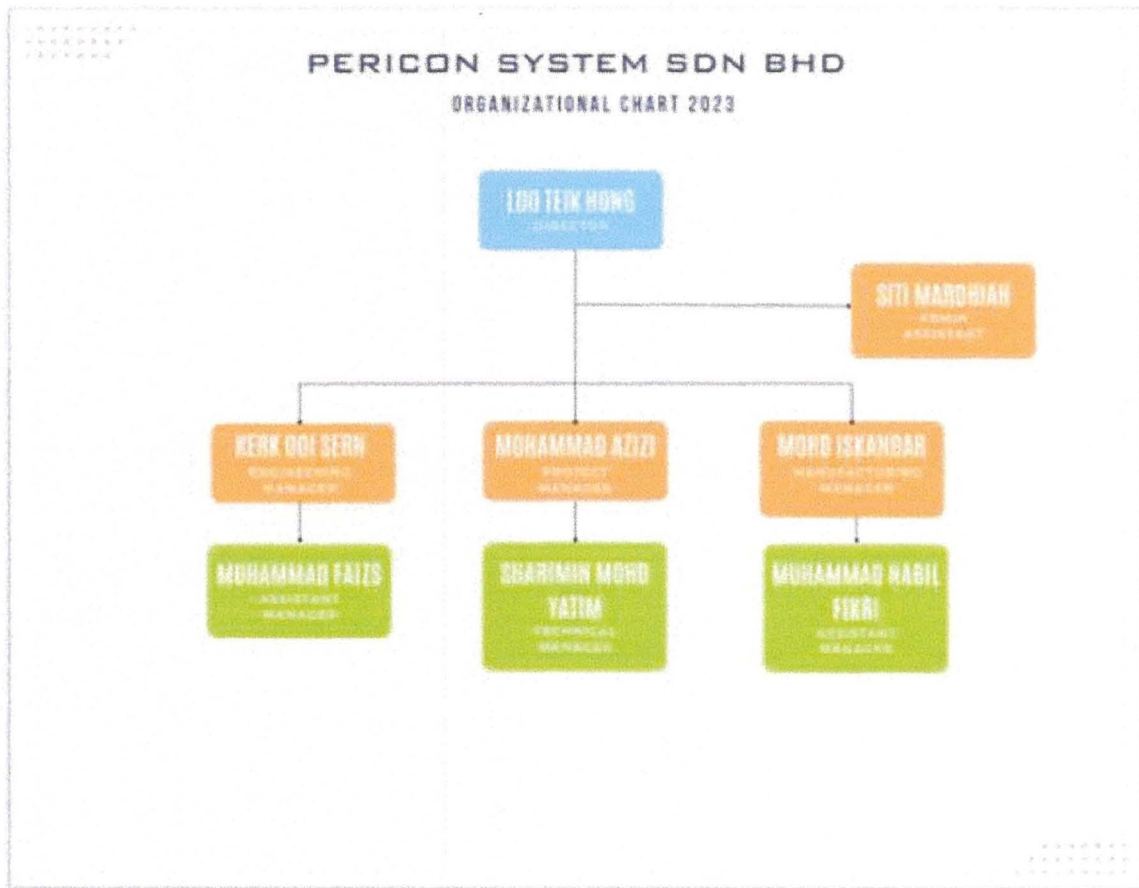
PERICON SYSTEM SDN BHD

ORGANIZATIONAL CHART 2023

LOO TEIK HONG
DIRECTOR

SITI MARDHIAH
ADMIN ASSISTANT

KERK OOI SERN
ENGINEERING MANAGER

MOHAMMAD AZIZI
PROJECT MANAGER

MOHD ISKANDAR
MANUFACTURING MANAGER

MUHAMMAD FAIZS
ASSISTANT MANAGER

SHARIMIN MOHD YATIM
TECHNICAL MANAGER

MUHAMMAD NABIL FIKRI
ASSISTANT MANAGER